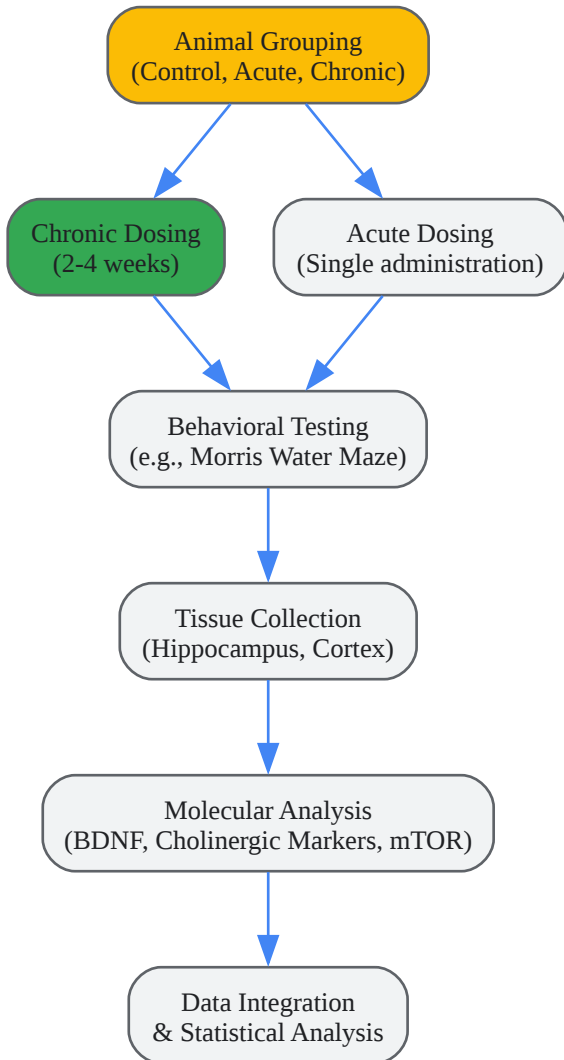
Animal Grouping
(Control, Acute, Chronic)

Chronic Dosing
(2-4 weeks)

Acute Dosing
(Single administration)

Behavioral Testing
(e.g., Morris Water Maze)

Tissue Collection
(Hippocampus, Cortex)

Molecular Analysis
(BDNF, Cholinergic Markers, mTOR)

Data Integration
& Statistical Analysis